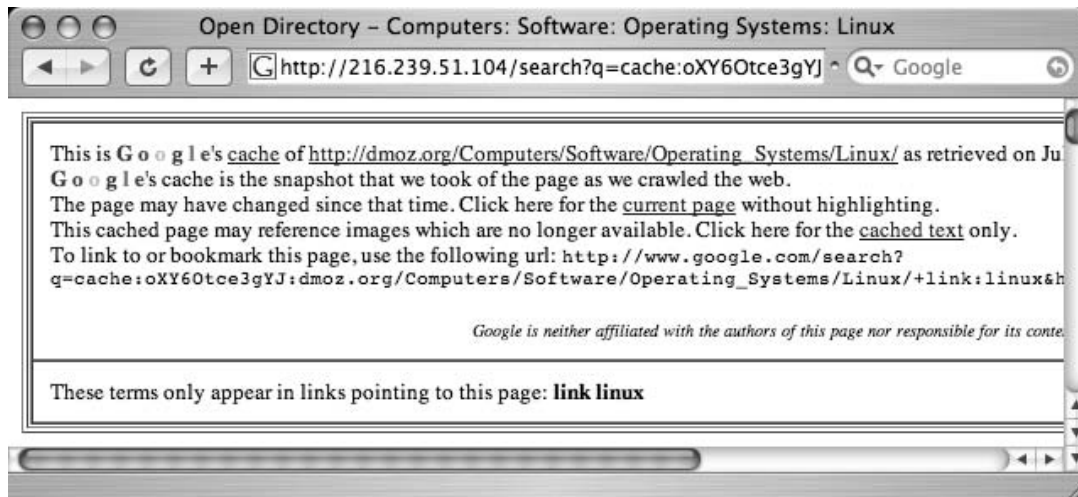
Open Directory – Computers: Software: Operating Systems: Linux

http://216.239.51.104/search?q=cache:oXY6Otce3gYJ

Google

This is Google's cache of http://dmoz.org/Computers/Software/Operating_Systems/Linux/ as retrieved on Ju
Google's cache is the snapshot that we took of the page as we crawled the web.
The page may have changed since that time. Click here for the current page without highlighting.
This cached page may reference images which are no longer available. Click here for the cached text only.
To link to or bookmark this page, use the following url: http://www.google.com/search?q=cache:oXY6Otce3gYJ:dmoz.org/Computers/Software/Operating_Systems/Linux/+link:linux&h

Google is neither affiliated with the authors of this page nor responsible for its conte

These terms only appear in links pointing to this page: **link linux**